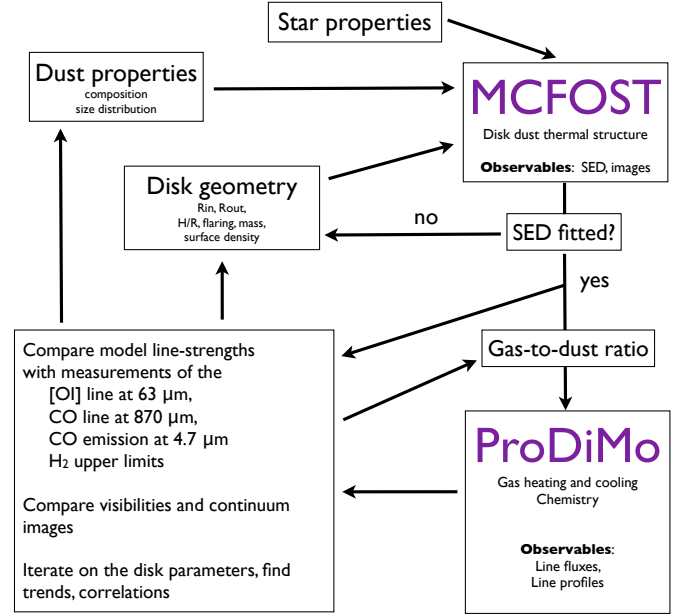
Star properties

Dust properties
composition
size distribution

MCFOST
Disk dust thermal structure
**Observables**: SED, images

Disk geometry
Rin, Rout,
H/R, flaring, mass,
surface density

no

SED fitted?

yes

Compare model line-strengths with measurements of the
[OI] line at 63 µm,
CO line at 870 µm,
CO emission at 4.7 µm
$H_2$ upper limits

Compare visibilities and continuum images

Iterate on the disk parameters, find trends, correlations

Gas-to-dust ratio

ProDiMo
Gas heating and cooling
Chemistry

**Observables**:
Line fluxes,
Line profiles